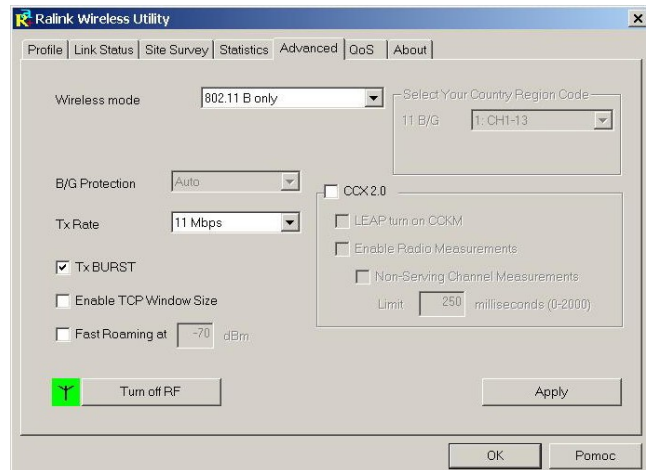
Ralink Wireless Utility

Profile | Link Status | Site Survey | Statistics | Advanced | QoS | About

Wireless mode 802.11 B only

Select Your Country Region Code
11 B/G 1: CH1-13

B/G Protection Auto

CCX 2.0

Tx Rate 11 Mbps

LEAP turn on CCKM

Enable Radio Measurements

Tx BURST

Non-Serving Channel Measurements

Enable TCP Window Size

Limit 250 milliseconds (0-2000)

Fast Roaming at -70 dBm

Turn off RF

Apply

OK

Pomoc